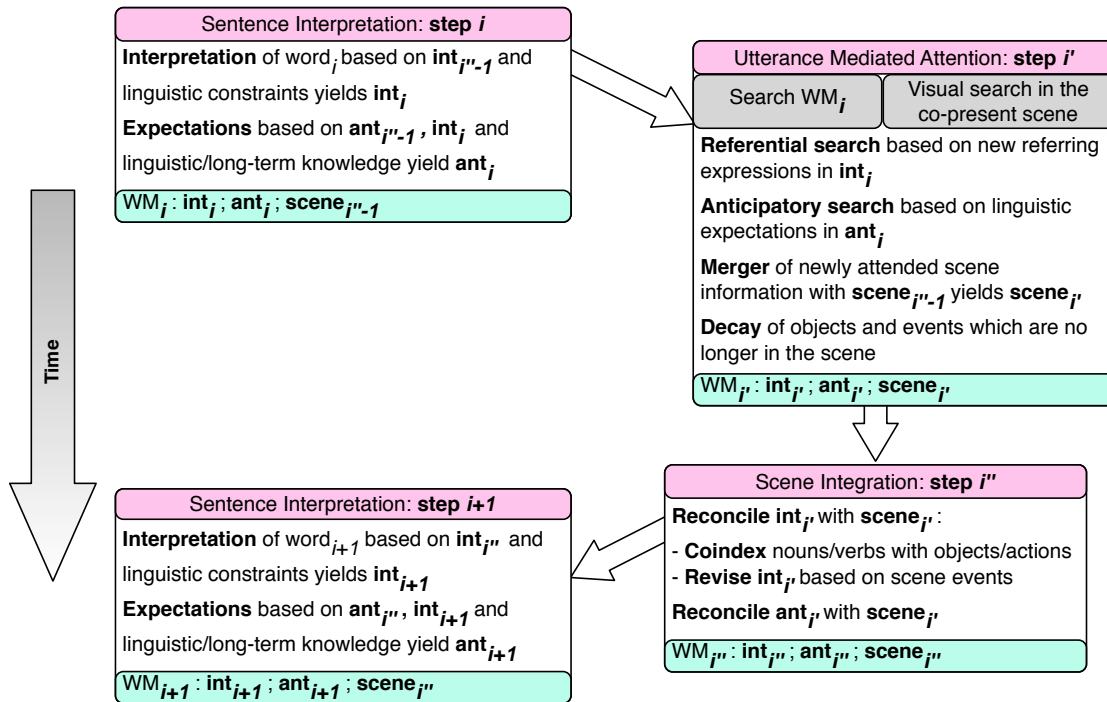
Sentence Interpretation: **step *i***

**Interpretation** of word$_i$ based on **int**$_{i''-1}$ and linguistic constraints yields **int**$_i$

**Expectations** based on **ant**$_{i''-1}$, **int**$_i$ and linguistic/long-term knowledge yield **ant**$_i$

WM$_i$ : **int**$_i$ ; **ant**$_i$ ; **scene**$_{i''-1}$

Time

Utterance Mediated Attention: **step *i'***

Search WM$_i$

Visual search in the co-present scene

**Referential search** based on new referring expressions in **int**$_i$

**Anticipatory search** based on linguistic expectations in **ant**$_i$

**Merger** of newly attended scene information with **scene**$_{i''-1}$ yields **scene**$_{i'}$

**Decay** of objects and events which are no longer in the scene

WM$_{i'}$ : **int**$_{i'}$ ; **ant**$_{i'}$ ; **scene**$_{i'}$

Scene Integration: **step *i''***

**Reconcile int**$_{i'}$ with **scene**$_{i'}$ :

- **Coindex** nouns/verbs with objects/actions
- **Revise int**$_{i'}$ based on scene events

**Reconcile ant**$_{i'}$ with **scene**$_{i'}$

WM$_{i''}$ : **int**$_{i''}$ ; **ant**$_{i''}$ ; **scene**$_{i''}$

Sentence Interpretation: **step *i+1***

**Interpretation** of word$_{i+1}$ based on **int**$_{i''}$ and linguistic constraints yields **int**$_{i+1}$

**Expectations** based on **ant**$_{i''}$, **int**$_{i+1}$ and linguistic/long-term knowledge yield **ant**$_{i+1}$

WM$_{i+1}$ : **int**$_{i+1}$ ; **ant**$_{i+1}$ ; **scene**$_{i''}$